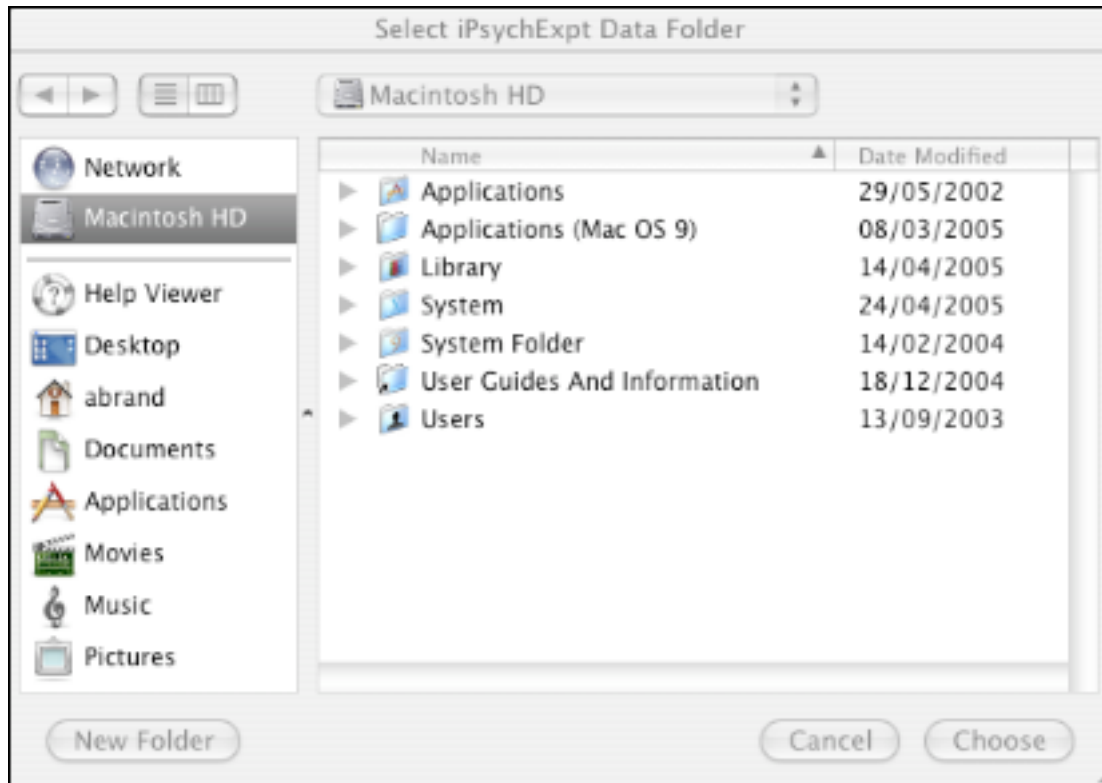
Select iPsychExpt Data Folder

Macintosh HD

Network
Macintosh HD
Help Viewer
Desktop
abrand
Documents
Applications
Movies
Music
Pictures

| Name | Date Modified |
|---|---|
| Applications | 29/05/2002 |
| Applications (Mac OS 9) | 08/03/2005 |
| Library | 14/04/2005 |
| System | 24/04/2005 |
| System Folder | 14/02/2004 |
| User Guides And Information | 18/12/2004 |
| Users | 13/09/2003 |

New Folder

Cancel

Choose